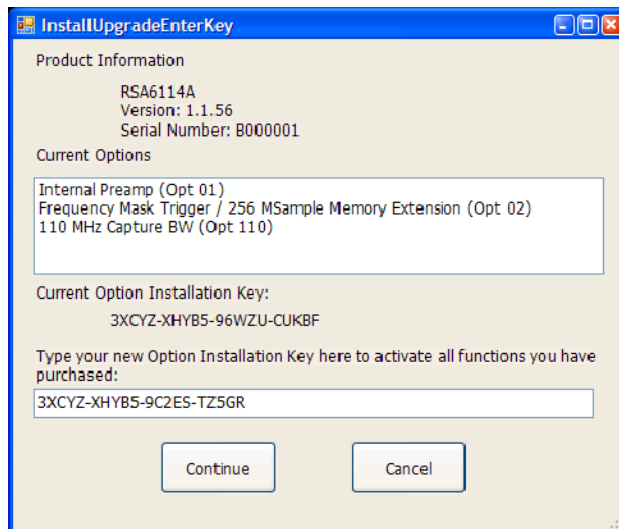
InstallUpgradeEnterKey

Product Information

RSA6114A
Version: 1.1.56
Serial Number: B000001

Current Options

Internal Preamp (Opt 01)
Frequency Mask Trigger / 256 MSample Memory Extension (Opt 02)
110 MHz Capture BW (Opt 110)

Current Option Installation Key:

3XCYZ-XHYB5-96WZU-CUKBF

Type your new Option Installation Key here to activate all functions you have purchased:

3XCYZ-XHYB5-9C2ES-TZ5GR

Continue

Cancel